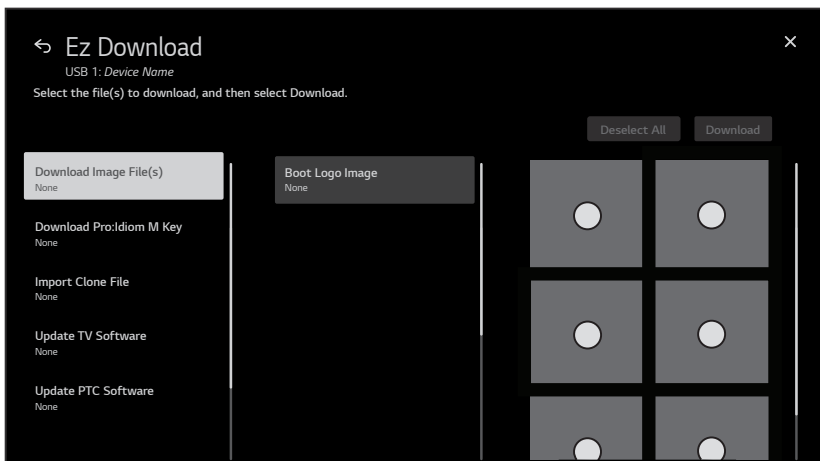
Ez Download
USB 1: *Device Name*
Select the file(s) to download, and then select Download.

Deselect All
Download

Download Image File(s)
None

Download Pro:Idiom M Key
None

Import Clone File
None

Update TV Software
None

Update PTC Software
None

Boot Logo Image
None